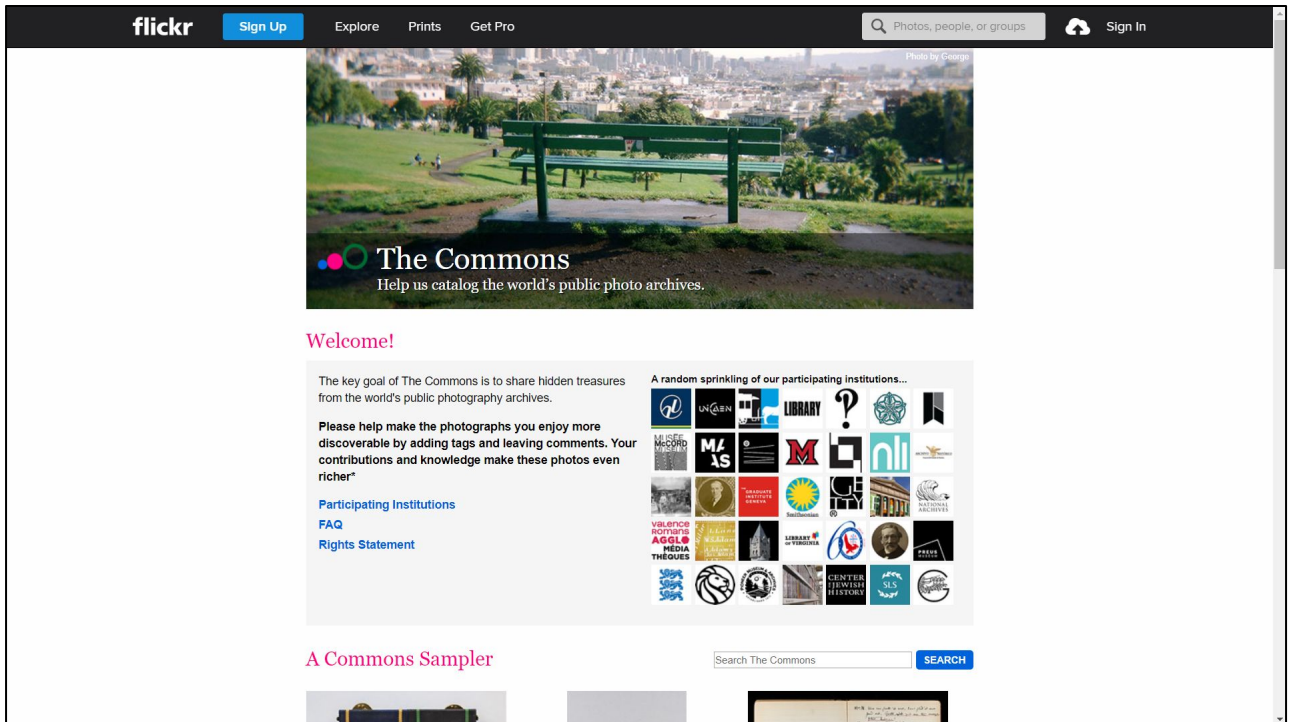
flickr Sign Up Explore Prints Get Pro

Photos, people, or groups

Sign In

Photo by George

The Commons

Help us catalog the world's public photo archives.

Welcome!

The key goal of The Commons is to share hidden treasures from the world's public photography archives.

Please help make the photographs you enjoy more discoverable by adding tags and leaving comments. Your contributions and knowledge make these photos even richer*

Participating Institutions

FAQ

Rights Statement

A random sprinkling of our participating institutions...

UNICAEN

LIBRARY

MUSÉE McCORD MUSEUM

M/AS

THE GRADUATE INSTITUTE GENEVA

Smithsonian

NATIONAL ARCHIVES

VALENCE ROMANS AGGLO MÉDIA THÈQUES

LIBRARY OF VIRGINIA

PREUS MUSEUM

CENTER FOR JEWISH HISTORY

SLS

A Commons Sampler

Search The Commons

SEARCH